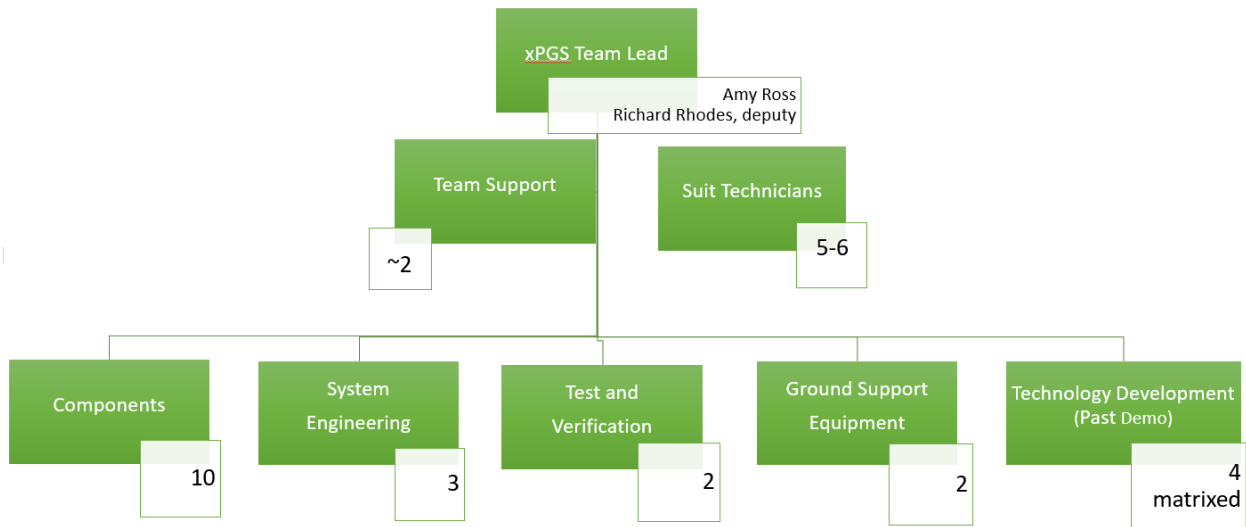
xPGS Team Lead

Amy Ross
Richard Rhodes, deputy

Team Support

~2

Suit Technicians

5-6

Components

10

System Engineering

3

Test and Verification

2

Ground Support Equipment

2

Technology Development (Past Demo)

4 matrixed